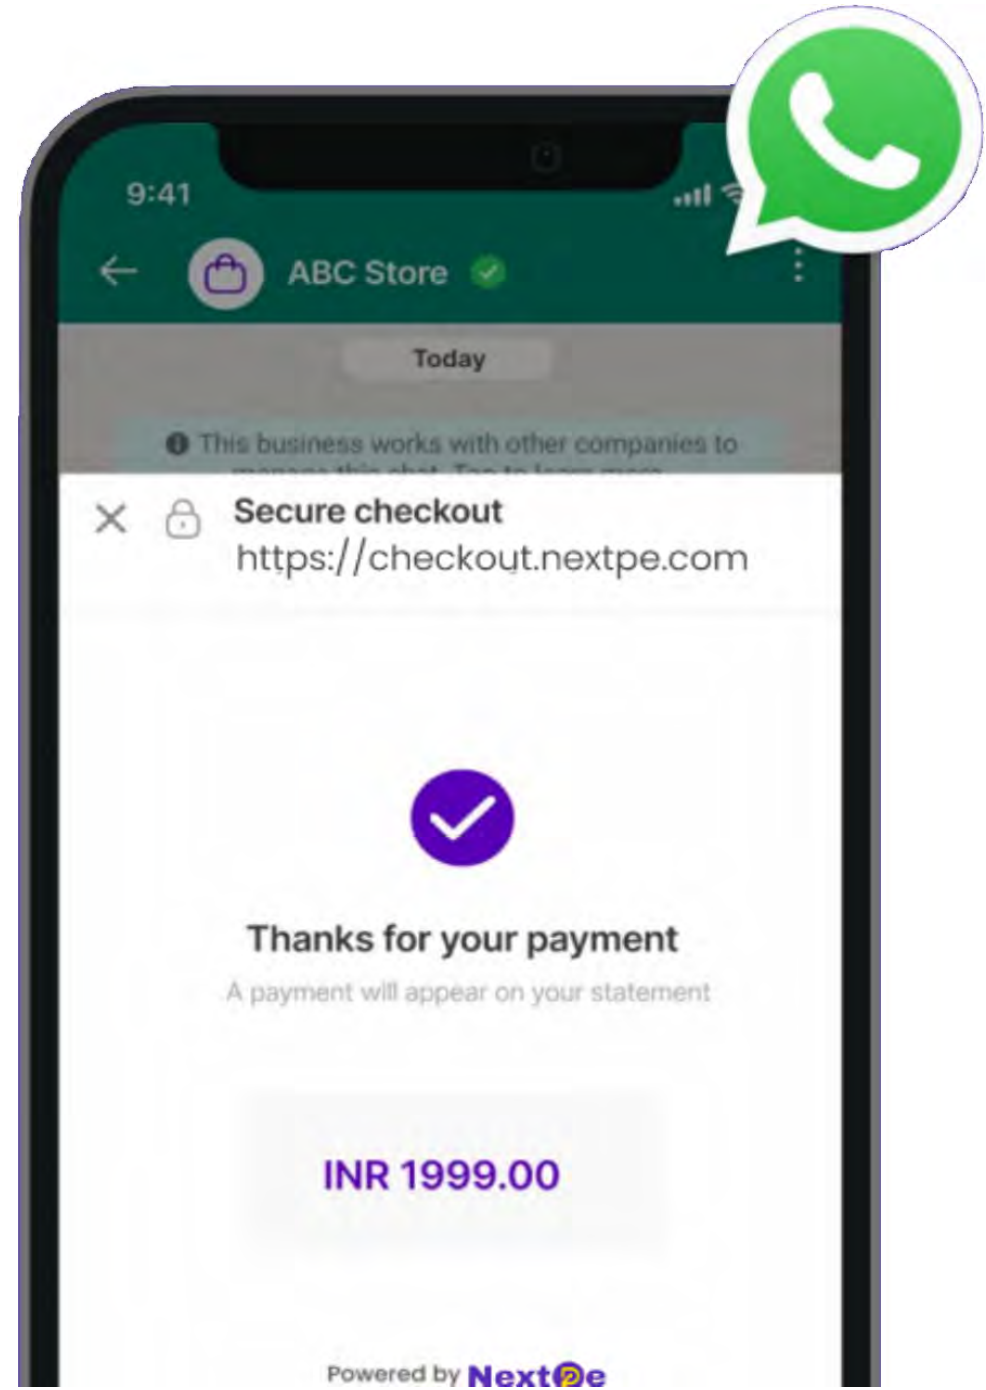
9:41

ABC Store

Today

This business works with other companies to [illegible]

Secure checkout
https://checkout.nextpe.com

Thanks for your payment
A payment will appear on your statement

INR 1999.00

Powered by NextPe